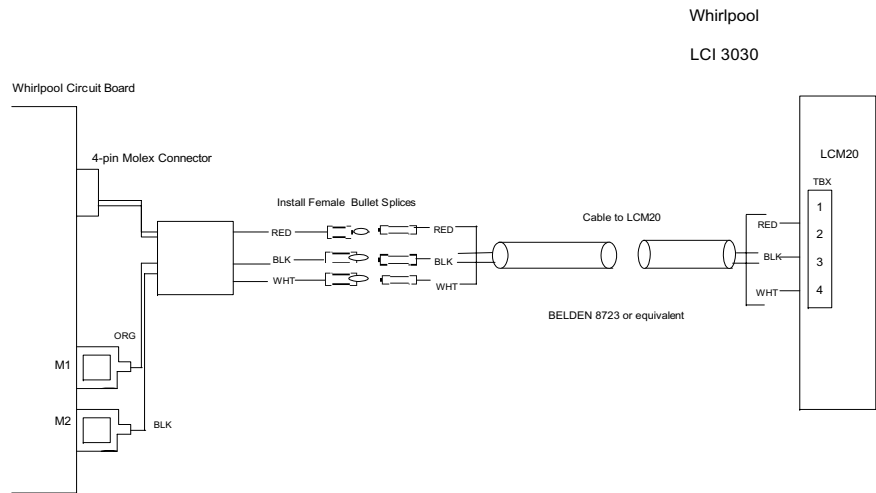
Whirlpool

LCI 3030

Whirlpool Circuit Board

4-pin Molex Connector

Install Female Bullet Splices

RED

BLK

WHT

RED

BLK

WHT

Cable to LCM20

BELDEN 8723 or equivalent

LCM20

TBX

RED

BLK

WHT

1

2

3

4

ORG

M1

M2

BLK